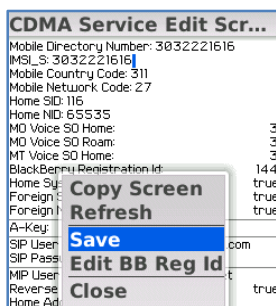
CDMA Service Edit Scr...

Mobile Directory Number: 3032221616
IMSI_S: 3032221616
Mobile Country Code: 311
Mobile Network Code: 27
Home SID: 116
Home NID: 65535
MO Voice SO Home: 3
MO Voice SO Roam: 3
MT Voice SO Home: 3
BlackBerry Registration Id: 144
Home Sy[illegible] true
Foreign S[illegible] true
Foreign N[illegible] true
A-Key:
SIP User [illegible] com
SIP Pass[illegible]
MIP User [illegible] t
Reverse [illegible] true
Home Ad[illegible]

Copy Screen
Refresh
Save
Edit BB Reg Id
Close